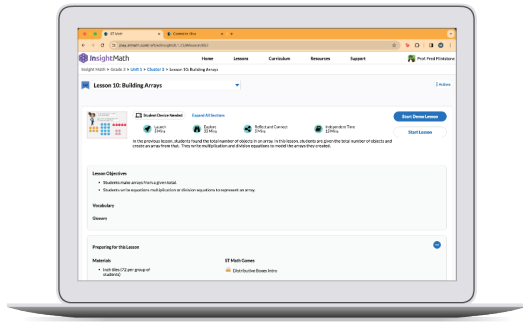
InsightMath

Home Lessons Curriculum Resources Support

Prof. Fred Flintstone

Insight Math > Grade 2 > Unit 5 > Cluster 1 > Lesson 10: Building Arrays

Lesson 10: Building Arrays

Student Device Needed

Expand All Sections

Launch

Explore

Reflect and Connect

Independent Time

Start Demo Lesson

Start Lesson

In the previous lesson, students found the total number of objects in an array. In this lesson, students are given the total number of objects and create an array from that. They write multiplication and division equations to model the arrays they created.

Lesson Objectives

• Students make arrays from a given total.

• Students write equations multiplication or division equations to represent an array.

Vocabulary

Glossary

Preparing for this Lesson

Materials

• Inch tiles (12 per group of students)

ST Math Games

Distributive Boxes Intro